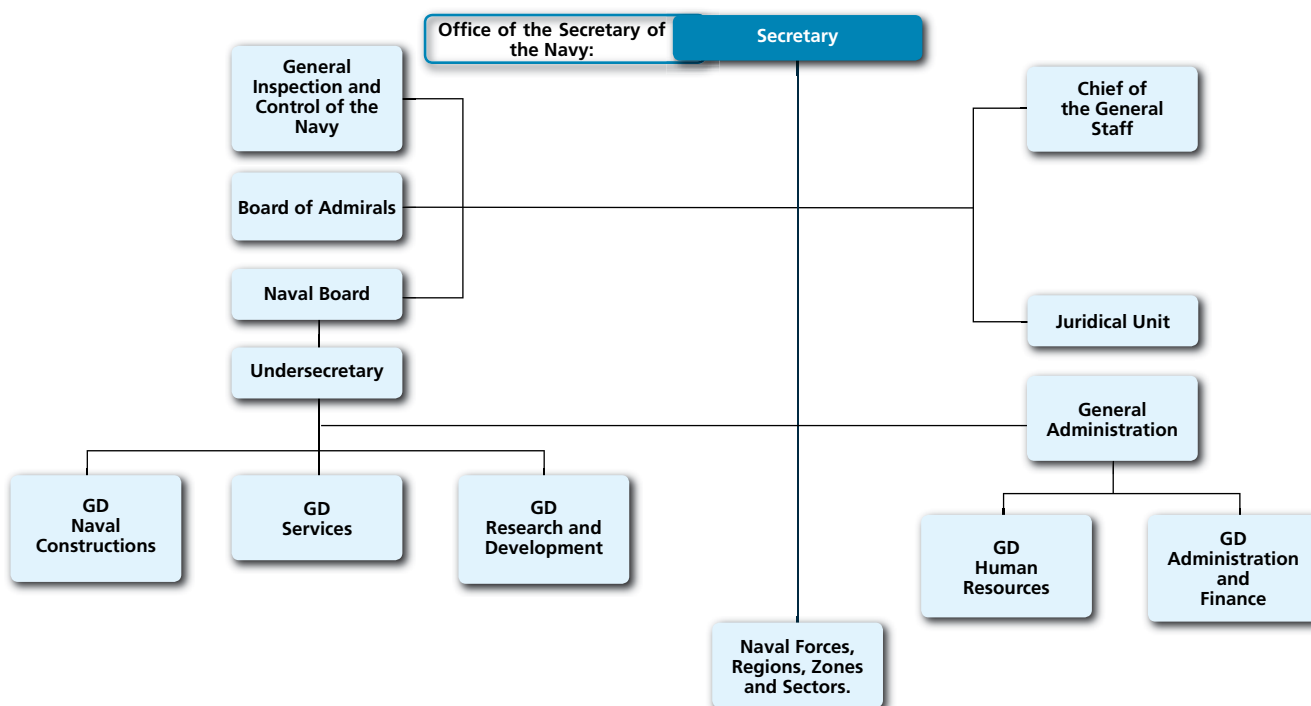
Office of the Secretary of the Navy:

Secretary

General Inspection and Control of the Navy

Board of Admirals

Naval Board

Chief of the General Staff

Juridical Unit

Undersecretary

General Administration

GD Naval Constructions

GD Services

GD Research and Development

GD Human Resources

GD Administration and Finance

Naval Forces, Regions, Zones and Sectors.